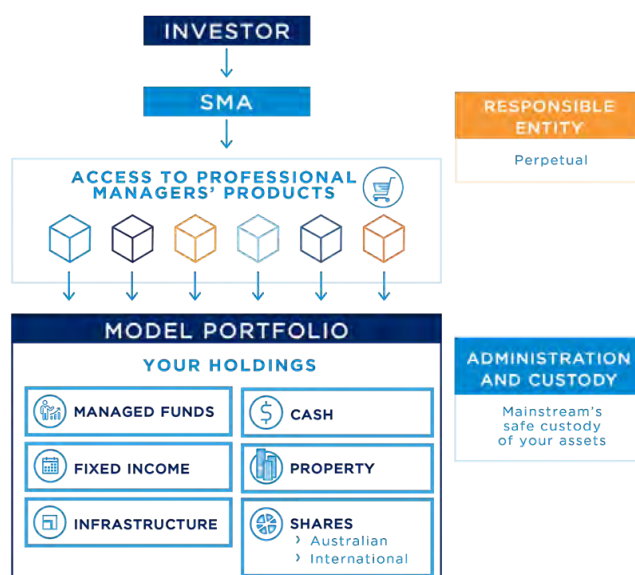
INVESTOR

SMA

ACCESS TO PROFESSIONAL MANAGERS' PRODUCTS

MODEL PORTFOLIO

YOUR HOLDINGS

MANAGED FUNDS

CASH

FIXED INCOME

PROPERTY

INFRASTRUCTURE

SHARES
› Australian
› International

RESPONSIBLE ENTITY

Perpetual

ADMINISTRATION AND CUSTODY

Mainstream's safe custody of your assets